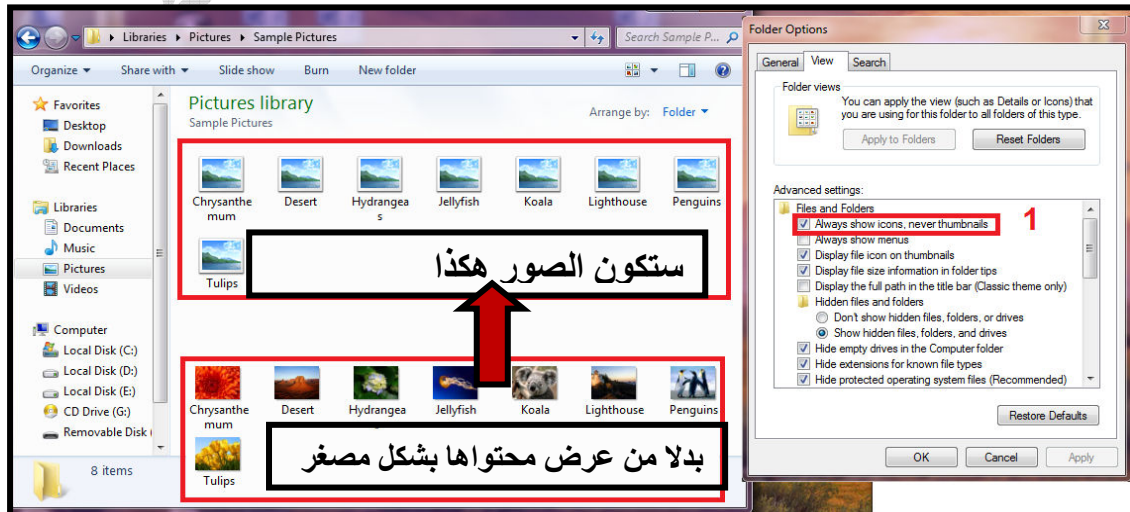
Libraries ▸ Pictures ▸ Sample Pictures

Search Sample P...

Organize ▾ Share with ▾ Slide show Burn New folder

Favorites
Desktop
Downloads
Recent Places

Libraries
Documents
Music
Pictures
Videos

Computer
Local Disk (C:)
Local Disk (D:)
Local Disk (E:)
CD Drive (G:)
Removable Disk (

Pictures library
Sample Pictures

Arrange by: Folder ▾

Chrysanthemum
Desert
Hydrangeas
Jellyfish
Koala
Lighthouse
Penguins
Tulips

ستكون الصور هكذا

Chrysanthemum
Desert
Hydrangea
Jellyfish
Koala
Lighthouse
Penguins
Tulips

بدلا من عرض محتواها بشكل مصغر

8 items

Folder Options

General View Search

Folder views
You can apply the view (such as Details or Icons) that you are using for this folder to all folders of this type.
Apply to Folders Reset Folders

Advanced settings:
Files and Folders
Always show icons, never thumbnails
Always show menus
Display file icon on thumbnails
Display file size information in folder tips
Display the full path in the title bar (Classic theme only)
Hidden files and folders
Don't show hidden files, folders, or drives
Show hidden files, folders, and drives
Hide empty drives in the Computer folder
Hide extensions for known file types
Hide protected operating system files (Recommended)

1

Restore Defaults

OK Cancel Apply